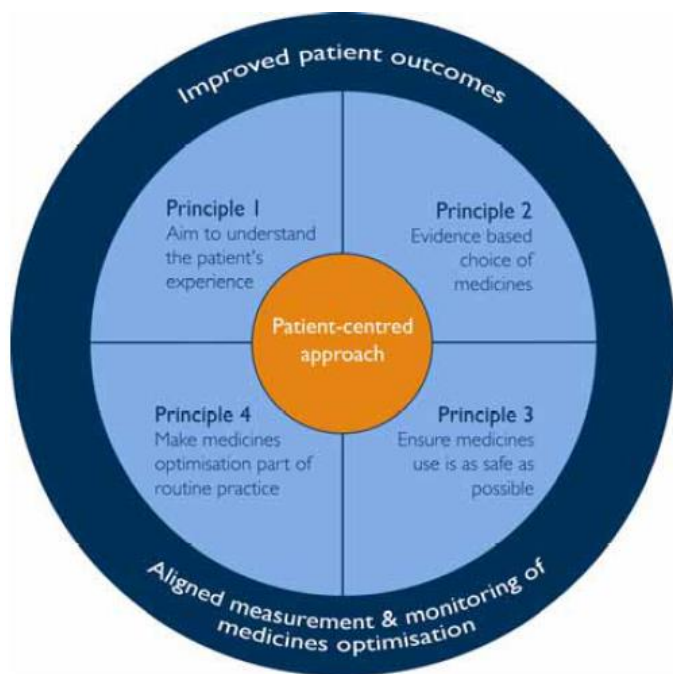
Improved patient outcomes

Principle 1
Aim to understand the patient's experience

Principle 2
Evidence based choice of medicines

Patient-centred approach

Principle 4
Make medicines optimisation part of routine practice

Principle 3
Ensure medicines use is as safe as possible

Aligned measurement & monitoring of medicines optimisation